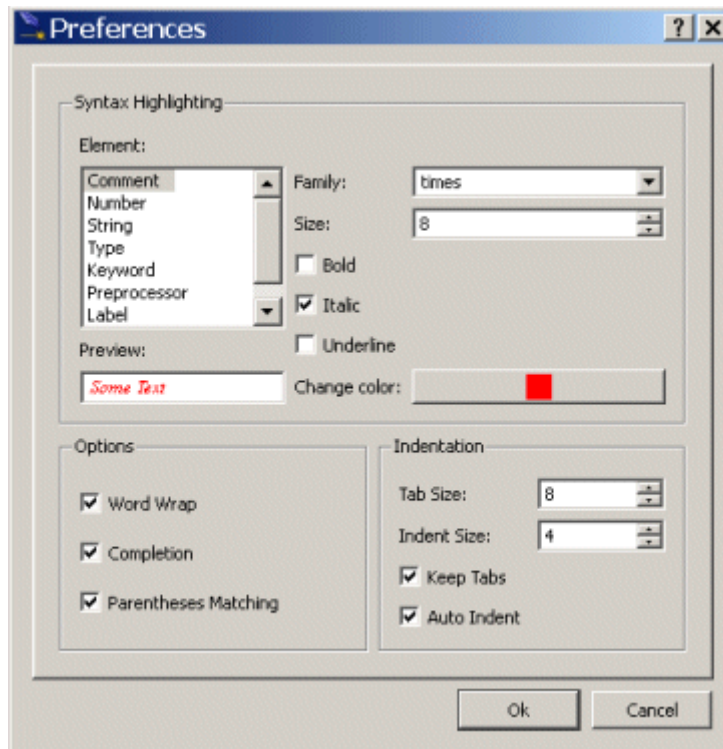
Preferences

? X

Syntax Highlighting

Element:

Comment
Number
String
Type
Keyword
Preprocessor
Label

Family: times

Size: 8

Bold

Italic

Underline

Preview:

Some Text

Change color:

Options

Word Wrap

Completion

Parentheses Matching

Indentation

Tab Size: 8

Indent Size: 4

Keep Tabs

Auto Indent

Ok

Cancel